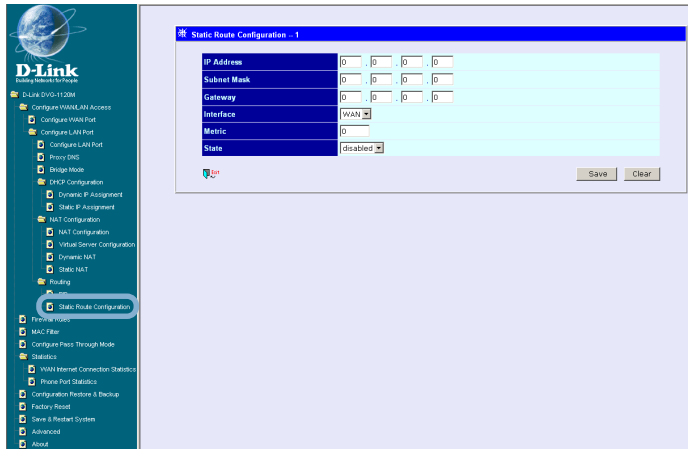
D-Link
Building Networks for People

D-Link DVG-1120M
Configure WAN/LAN Access
Configure WAN Port
Configure LAN Port
Configure LAN Port
Proxy DNS
Bridge Mode
DHCP Configuration
Dynamic IP Assignment
Static IP Assignment
NAT Configuration
NAT Configuration
Virtual Server Configuration
Dynamic NAT
Static NAT
Routing
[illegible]
Static Route Configuration
Firewall Rules
MAC Filter
Configure Pass Through Mode
Statistics
WAN Internet Connection Statistics
Phone Port Statistics
Configuration Restore & Backup
Factory Reset
Save & Restart System
Advanced
About

Static Route Configuration – 1

| | |
|---|---|
| IP Address | 0 . 0 . 0 . 0 |
| Subnet Mask | 0 . 0 . 0 . 0 |
| Gateway | 0 . 0 . 0 . 0 |
| Interface | WAN |
| Metric | 0 |
| State | disabled |

Exit
Save
Clear